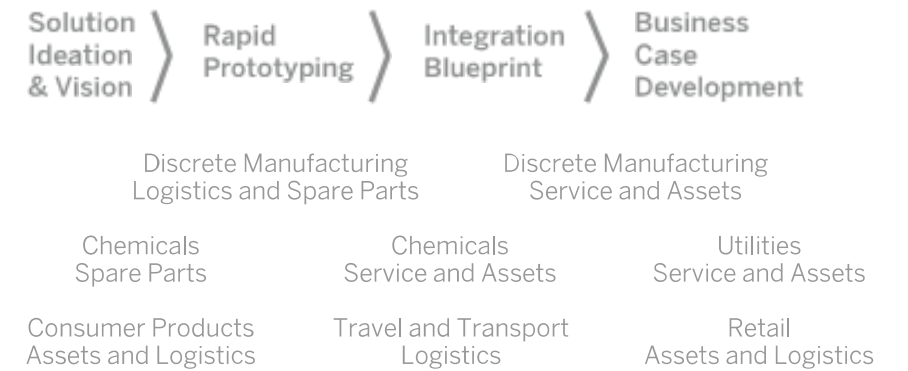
Solution Ideation & Vision

Rapid Prototyping

Integration Blueprint

Business Case Development

Discrete Manufacturing
Logistics and Spare Parts

Discrete Manufacturing
Service and Assets

Chemicals
Spare Parts

Chemicals
Service and Assets

Utilities
Service and Assets

Consumer Products
Assets and Logistics

Travel and Transport
Logistics

Retail
Assets and Logistics